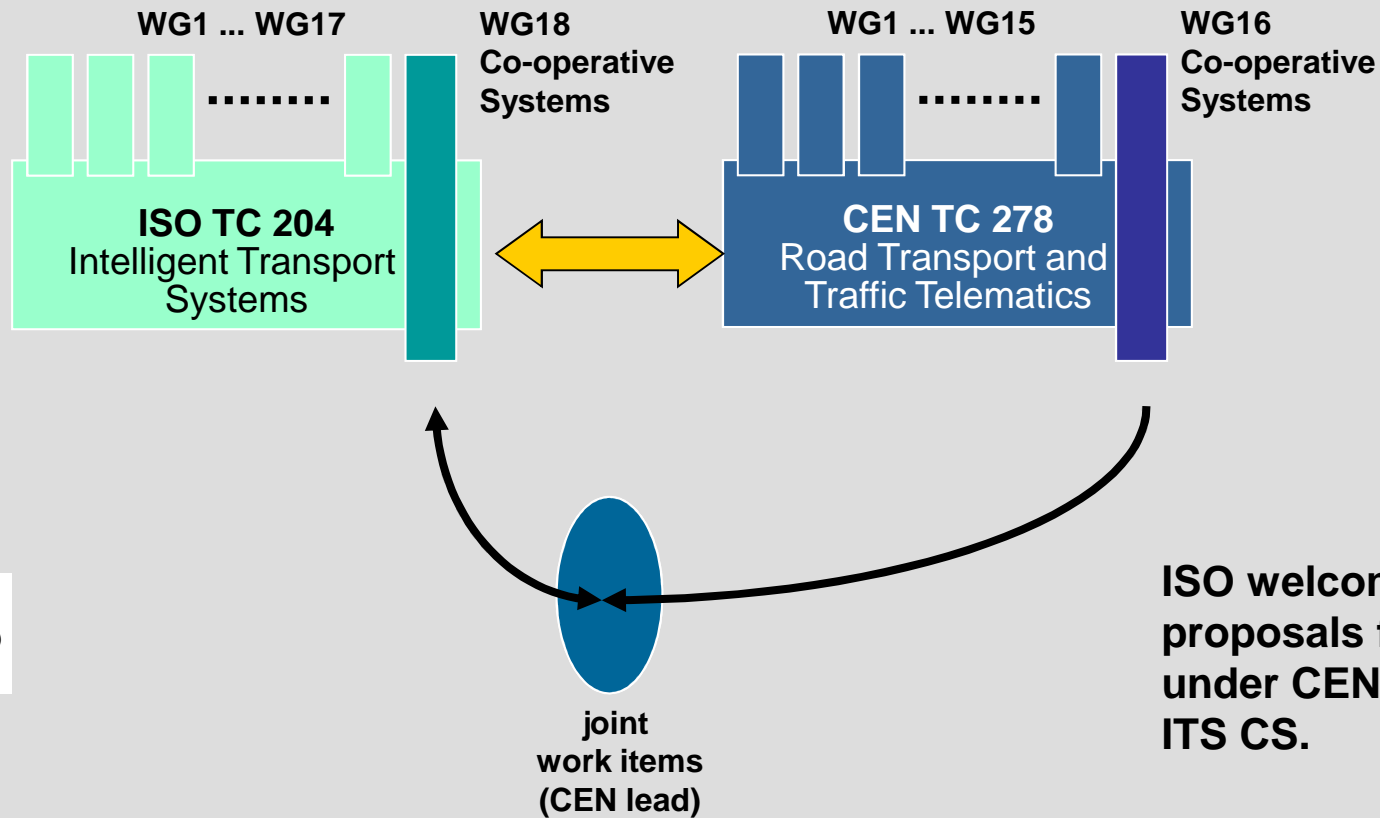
WG1 ... WG17

WG18
Co-operative
Systems

WG1 ... WG15

WG16
Co-operative
Systems

........

........

**ISO TC 204**
Intelligent Transport Systems

**CEN TC 278**
Road Transport and Traffic Telematics

joint
work items
(CEN lead)

ISO welco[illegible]
proposals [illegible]
under CEN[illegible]
ITS CS.